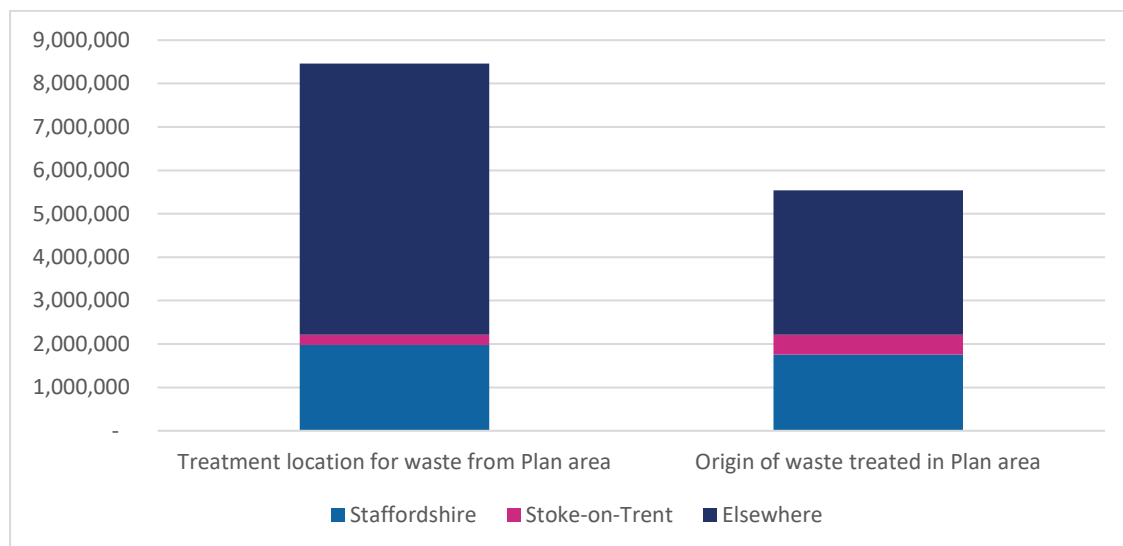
9,000,000
8,000,000
7,000,000
6,000,000
5,000,000
4,000,000
3,000,000
2,000,000
1,000,000
-

Treatment location for waste from Plan area
Origin of waste treated in Plan area

Staffordshire
Stoke-on-Trent
Elsewhere